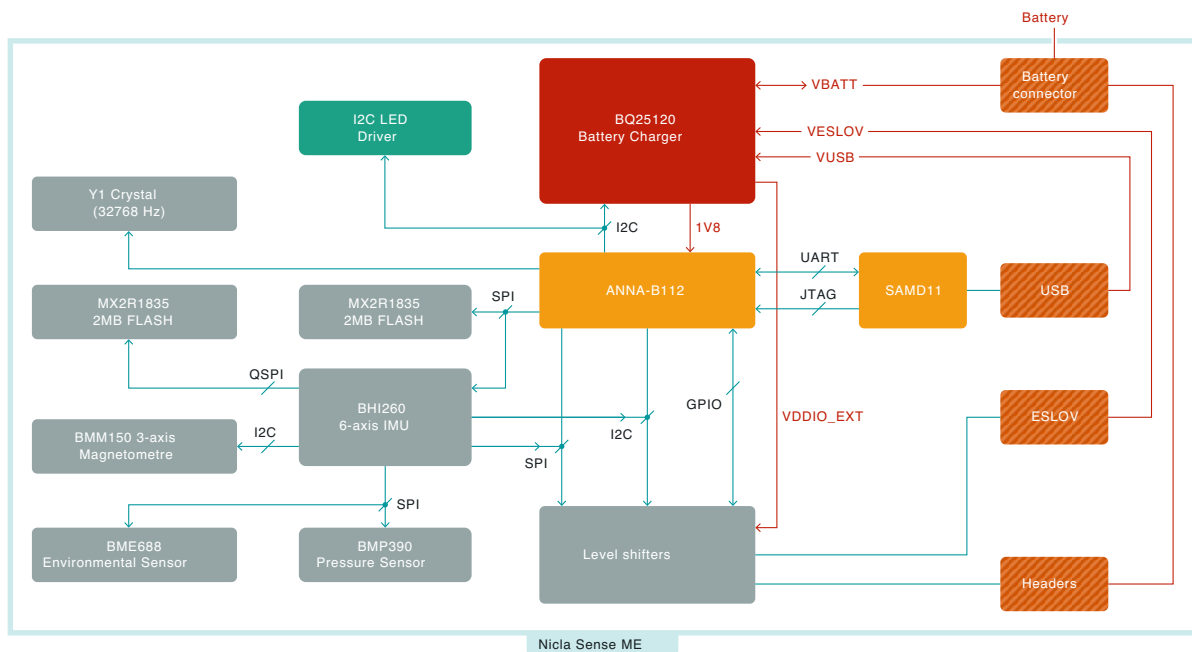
Battery

Battery connector

BQ25120
Battery Charger

VBATT

VESLOV

VUSB

I2C LED Driver

Y1 Crystal
(32768 Hz)

I2C

1V8

ANNA-B112

UART

JTAG

SAMD11

USB

MX2R1835
2MB FLASH

MX2R1835
2MB FLASH

SPI

QSPI

BHI260
6-axis IMU

GPIO

VDDIO_EXT

ESLOV

BMM150 3-axis
Magnetometre

I2C

I2C

SPI

SPI

BME688
Environmental Sensor

BMP390
Pressure Sensor

Level shifters

Headers

Nicla Sense ME